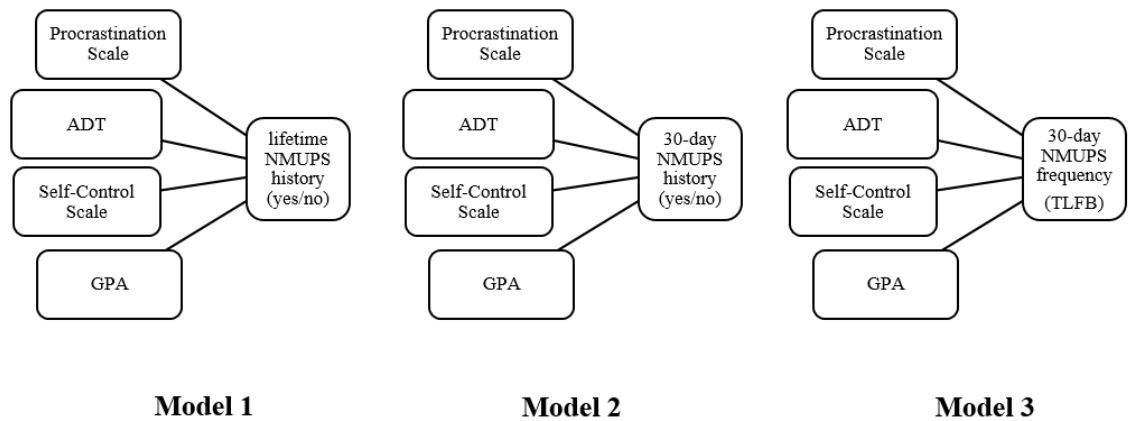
Procrastination Scale

ADT

Self-Control Scale

GPA

lifetime NMUPS history (yes/no)

Model 1

Procrastination Scale

ADT

Self-Control Scale

GPA

30-day NMUPS history (yes/no)

Model 2

Procrastination Scale

ADT

Self-Control Scale

GPA

30-day NMUPS frequency (TLFB)

Model 3